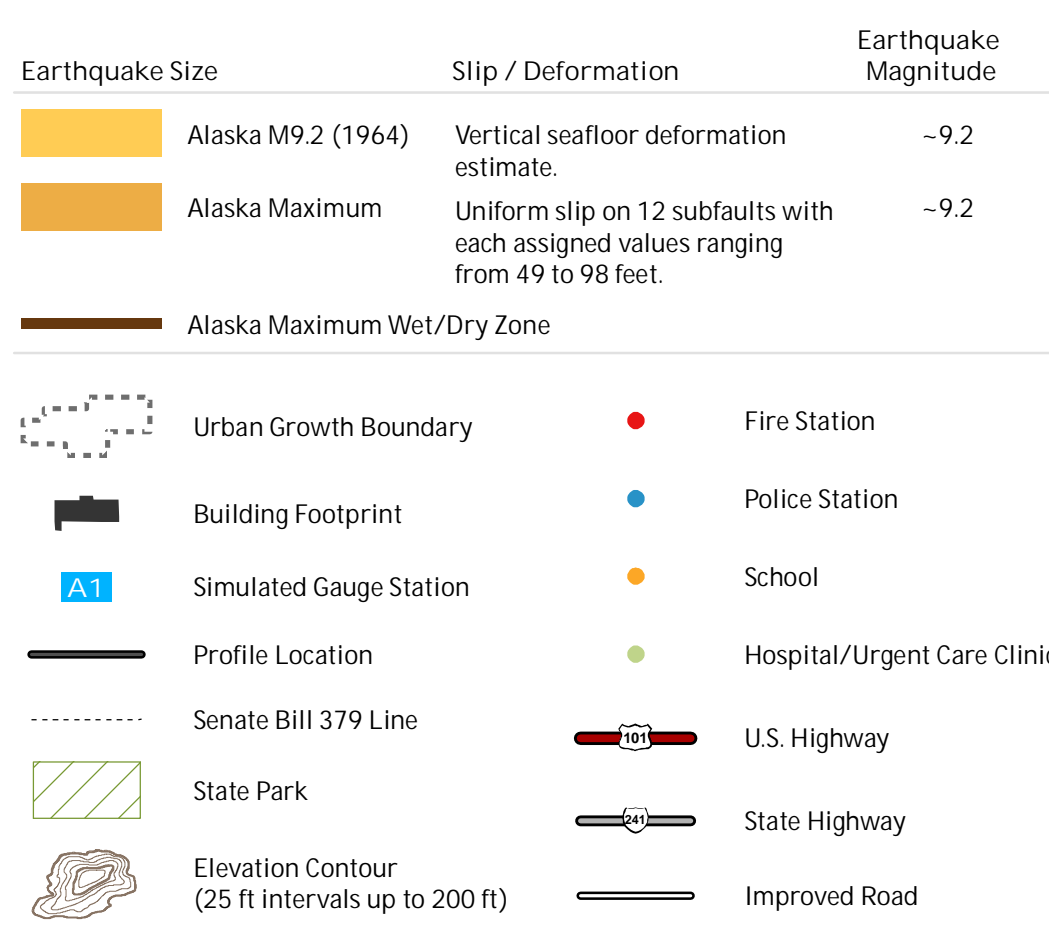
| Earthquake Size | | Slip / Deformation | Earthquake Magnitude |
|---|---|---|---|
| | Alaska M9.2 (1964) | Vertical seafloor deformation estimate. | ~9.2 |
| | Alaska Maximum | Uniform slip on 12 subfaults with each assigned values ranging from 49 to 98 feet. | ~9.2 |
| | Alaska Maximum Wet/Dry Zone | | |

Urban Growth Boundary

Building Footprint

A1 Simulated Gauge Station

Profile Location

Senate Bill 379 Line

State Park

Elevation Contour
(25 ft intervals up to 200 ft)

Fire Station

Police Station

School

Hospital/Urgent Care Clini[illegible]

101 U.S. Highway

241 State Highway

Improved Road